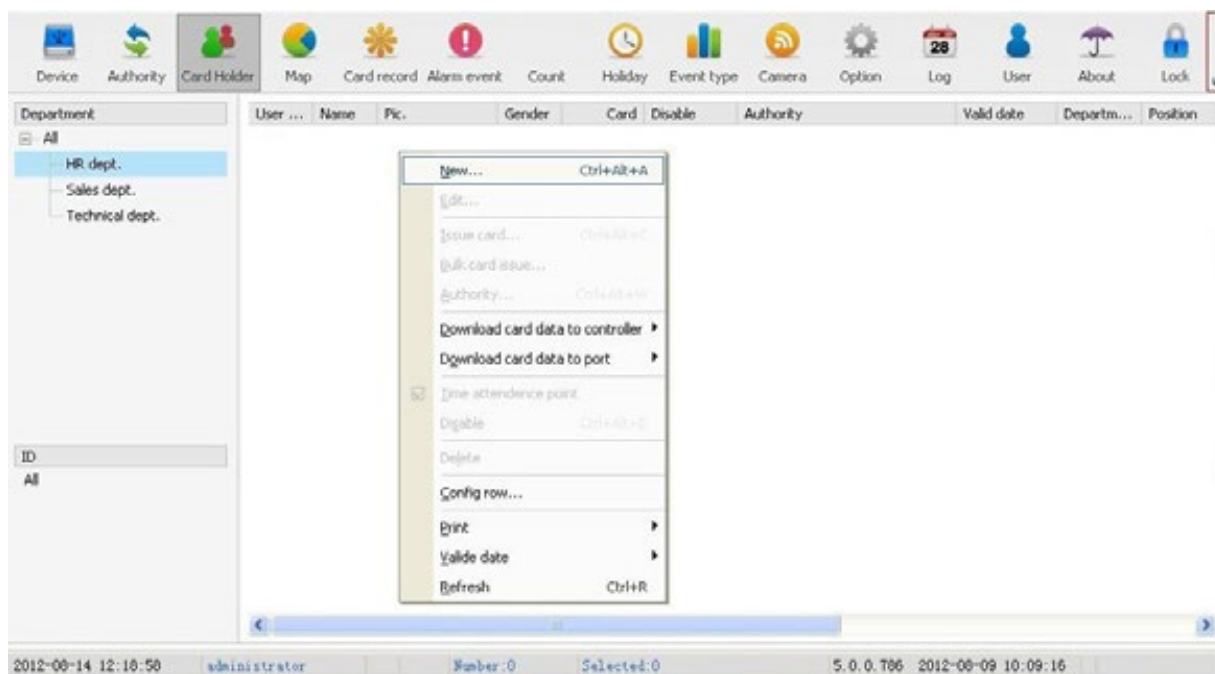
Device Authority Card Holder Map Card record Alarm event Count Holiday Event type Camera Option Log User About Lock

28

Department
All
HR dept.
Sales dept.
Technical dept.

ID
All

User ... Name Pic. Gender Card Disable Authority Valid date Departm... Position

New... Ctrl+Alt+A
Edit...
Issue card... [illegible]
Bulk card issue...
Authority... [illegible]
Download card data to controller
Download card data to port
Time attendence point
Disable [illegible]
Delete
Config row...
Print
Valide date
Refresh Ctrl+R

2012-08-14 12:18:58 administrator Number:0 Selected:0 5.0.0.786 2012-08-09 10:09:16